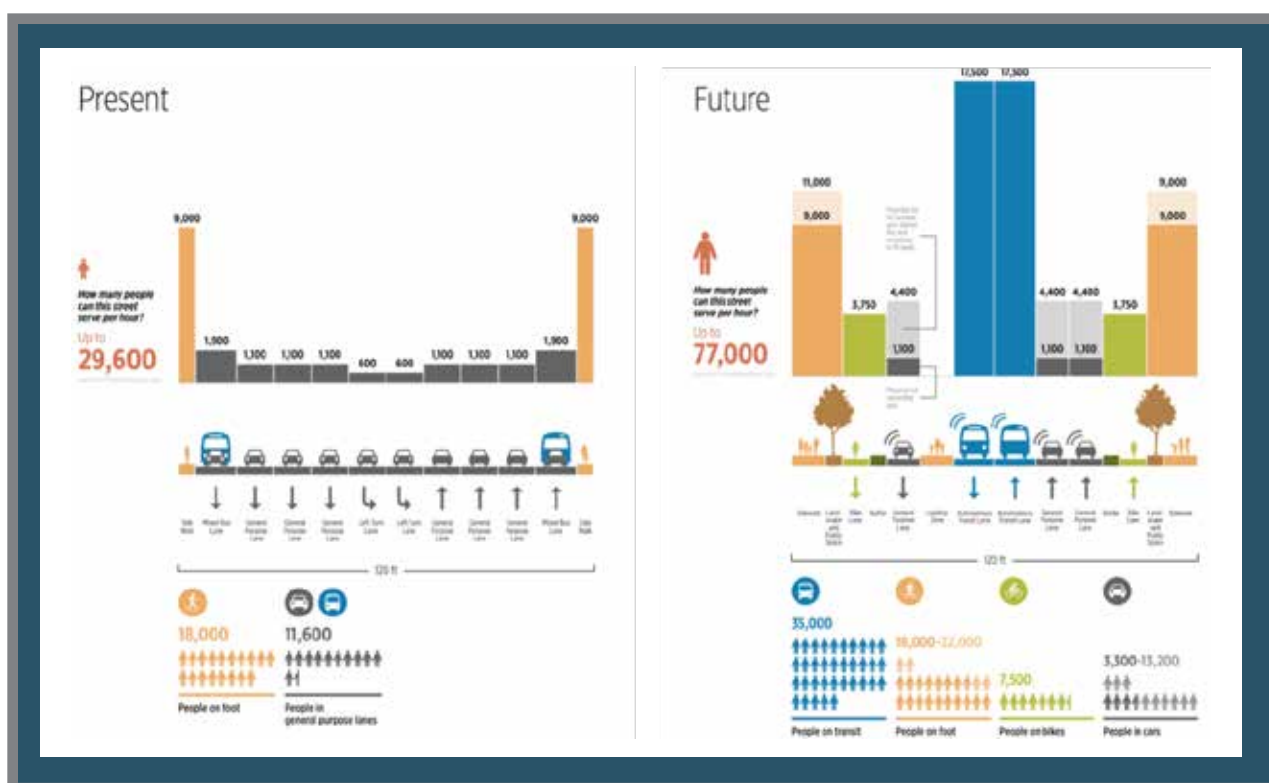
Present

How many people can this street serve per hour?

Up to 29,600

9,000 1,900 1,100 1,100 1,100 600 600 1,100 1,100 1,100 1,900 9,000

Side Walk | Mixed Bus Lane | General Purpose Lane | General Purpose Lane | General Purpose Lane | Left Turn Lane | Left Turn Lane | General Purpose Lane | General Purpose Lane | General Purpose Lane | Mixed Bus Lane | Side Walk

120 ft

18,000
People on foot

11,600
People in general purpose lanes

Future

How many people can this street serve per hour?

Up to 77,000

11,000 9,000 3,750 4,400 1,100 17,500 17,500 4,400 1,100 4,400 1,100 3,750 9,000 9,000

Sidewalk | Landscape with Public Space | Bike Lane | Buffer | General Purpose Lane | Loading Zone | Autonomous Transit Lane | Autonomous Transit Lane | General Purpose Lane | General Purpose Lane | Buffer | Bike Lane | Landscape with Public Space | Sidewalk

120 ft

35,000
People on transit

18,000–22,000
People on foot

7,500
People on bikes

3,300–13,200
People in cars